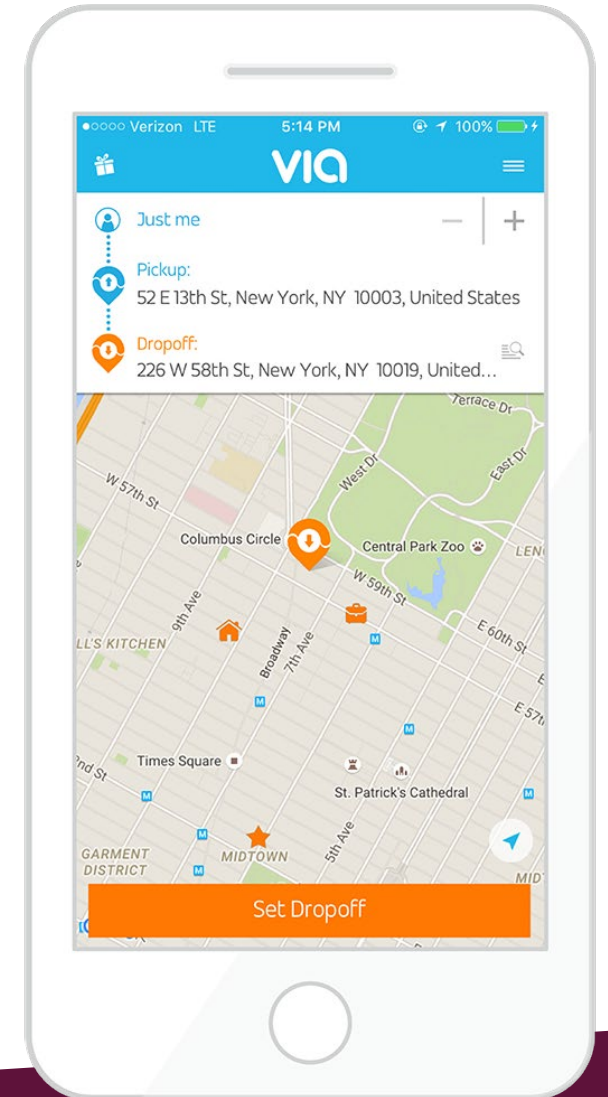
●○○○○ Verizon LTE 5:14 PM 100%

VIA

Just me

Pickup:
52 E 13th St, New York, NY 10003, United States

Dropoff:
226 W 58th St, New York, NY 10019, United...

Terrace Dr
West Dr
East Dr
W 57th St
Columbus Circle
Central Park Zoo
LEN
W 59th St
E 60th St
9th Ave
LL'S KITCHEN
Broadway
7th Ave
E 57th
Times Square
2nd St
St. Patrick's Cathedral
5th Ave
GARMENT DISTRICT
MIDTOWN
MID

Set Dropoff